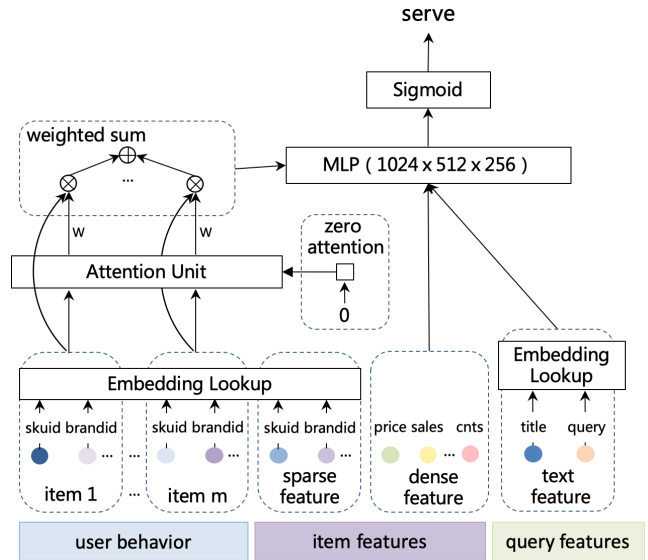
serve

Sigmoid

weighted sum

$\oplus$

$\otimes$ ... $\otimes$

MLP ( 1024 x 512 x 256 )

w w

zero attention

Attention Unit

0

Embedding Lookup

Embedding Lookup

skuid brandid ... skuid brandid ... skuid brandid price sales cnts title query

... ... ...

item 1 ... item m sparse feature dense feature text feature

user behavior item features query features